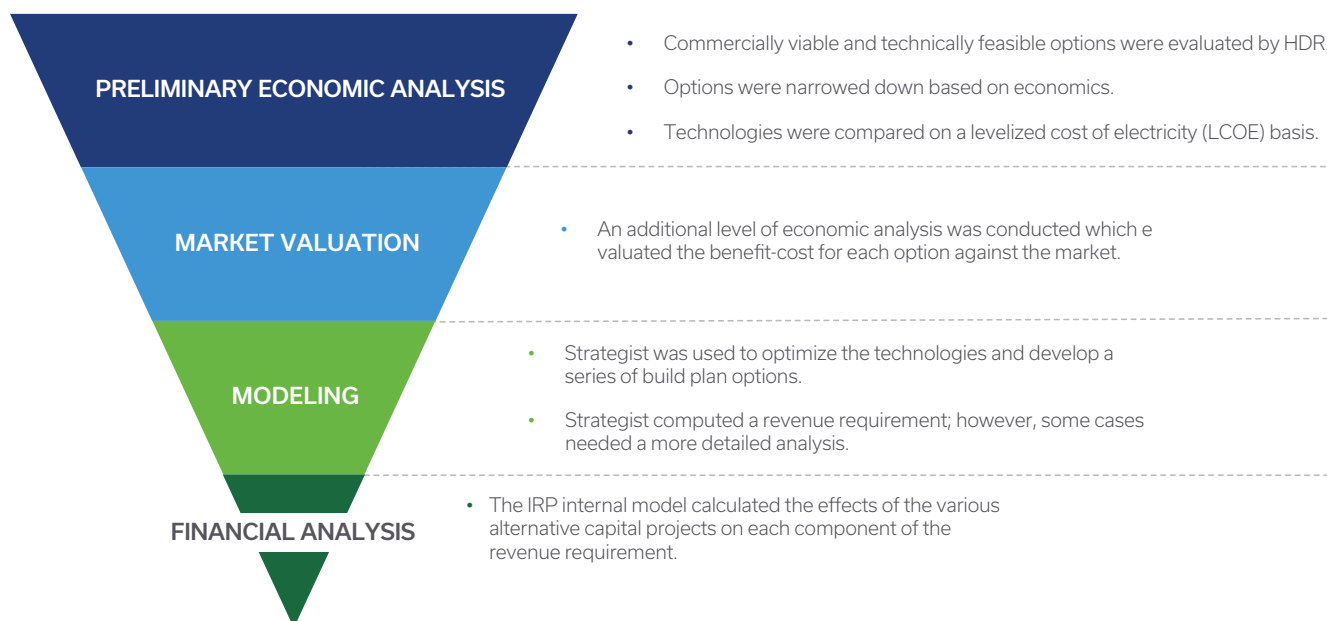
PRELIMINARY ECONOMIC ANALYSIS

• Commercially viable and technically feasible options were evaluated by HDR
• Options were narrowed down based on economics.
• Technologies were compared on a levelized cost of electricity (LCOE) basis.

MARKET VALUATION

• An additional level of economic analysis was conducted which e valuated the benefit-cost for each option against the market.

MODELING

• Strategist was used to optimize the technologies and develop a series of build plan options.
• Strategist computed a revenue requirement; however, some cases needed a more detailed analysis.

FINANCIAL ANALYSIS

• The IRP internal model calculated the effects of the various alternative capital projects on each component of the revenue requirement.